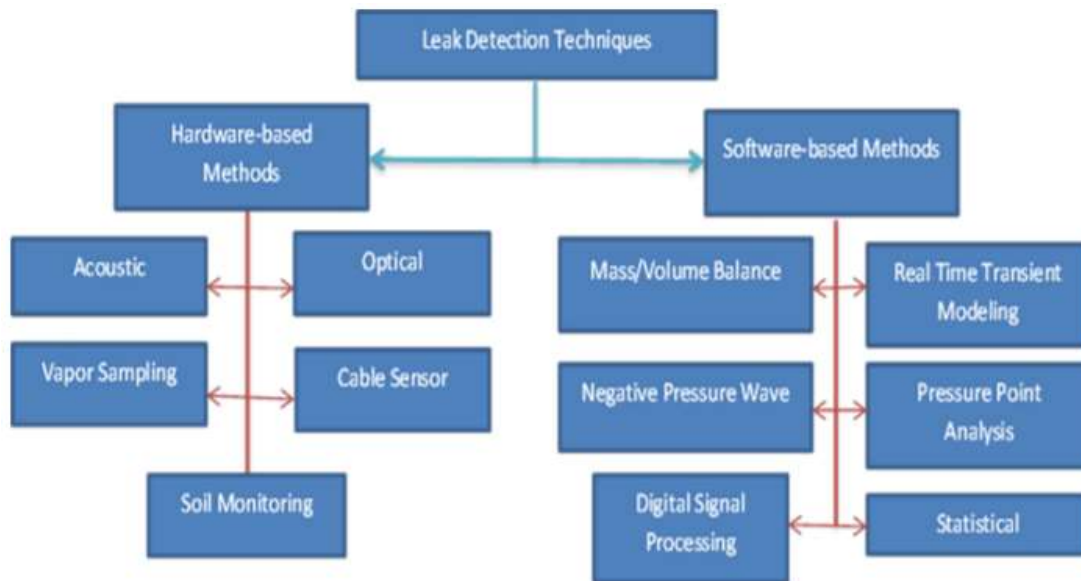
Leak Detection Techniques

Hardware-based Methods

Software-based Methods

Acoustic

Optical

Vapor Sampling

Cable Sensor

Soil Monitoring

Mass/Volume Balance

Real Time Transient Modeling

Negative Pressure Wave

Pressure Point Analysis

Digital Signal Processing

Statistical